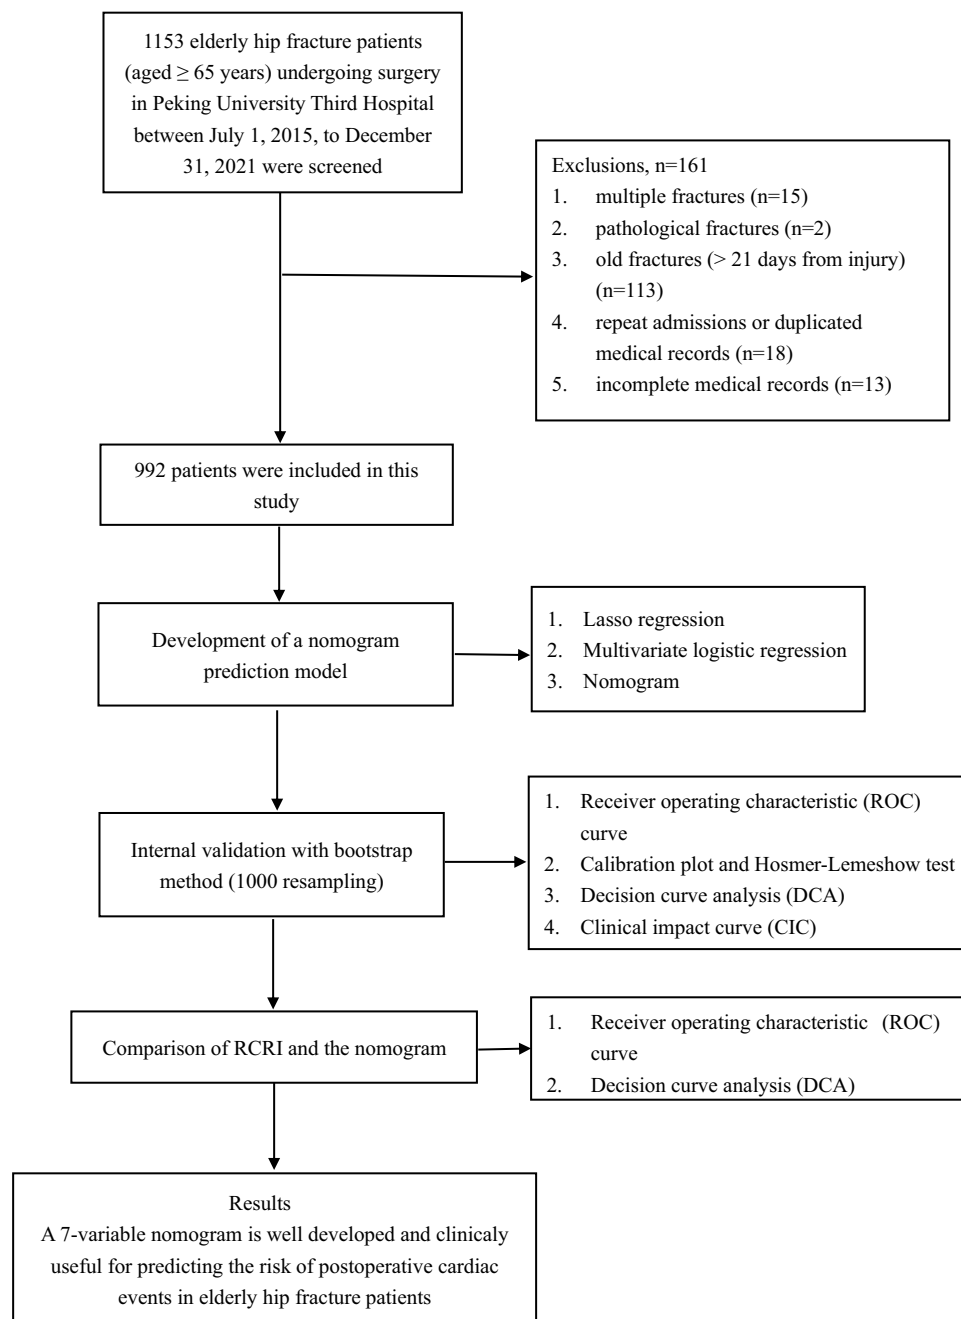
1153 elderly hip fracture patients (aged ≥ 65 years) undergoing surgery in Peking University Third Hospital between July 1, 2015, to December 31, 2021 were screened

Exclusions, n=161
1. multiple fractures (n=15)
2. pathological fractures (n=2)
3. old fractures (> 21 days from injury) (n=113)
4. repeat admissions or duplicated medical records (n=18)
5. incomplete medical records (n=13)

992 patients were included in this study

Development of a nomogram prediction model

1. Lasso regression
2. Multivariate logistic regression
3. Nomogram

Internal validation with bootstrap method (1000 resampling)

1. Receiver operating characteristic (ROC) curve
2. Calibration plot and Hosmer-Lemeshow test
3. Decision curve analysis (DCA)
4. Clinical impact curve (CIC)

Comparison of RCRI and the nomogram

1. Receiver operating characteristic (ROC) curve
2. Decision curve analysis (DCA)

Results
A 7-variable nomogram is well developed and clinicaly useful for predicting the risk of postoperative cardiac events in elderly hip fracture patients